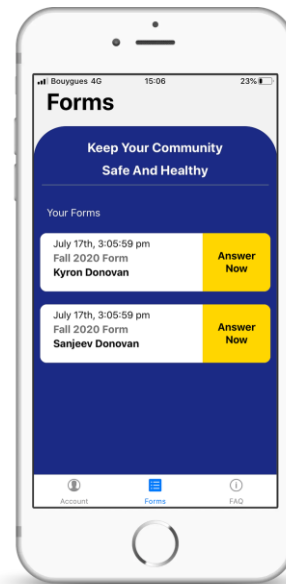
Bouygues 4G 15:06 23%

Forms

Keep Your Community Safe And Healthy

Your Forms

July 17th, 3:05:59 pm
Fall 2020 Form
Kyron Donovan

Answer Now

July 17th, 3:05:59 pm
Fall 2020 Form
Sanjeev Donovan

Answer Now

Account Forms FAQ